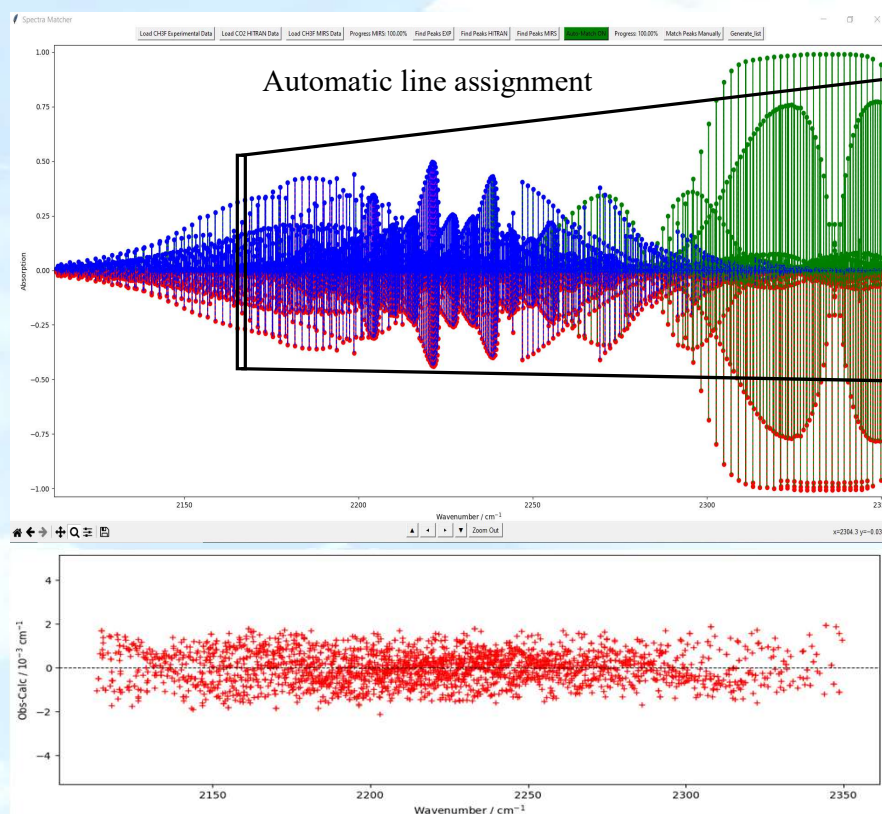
Spectra Matcher

Load CH3F Experimental Data | Load CO2 HITRAN Data | Load CH3F MIRS Data | Progress MIRS: 100.00% | Find Peaks EXP | Find Peaks HITRAN | Find Peaks MIRS | Auto-Match ON | Progress: 100.00% | Match Peaks Manually | Generate_list

Automatic line assignment

1.00
0.75
0.50
0.25
0.00
−0.25
−0.50
−0.75
−1.00

Absorption

2150
2200
2250
2300
23

Wavenumber / $cm^{-1}$

Zoom Out

x=2304.3 y=−0.03

4
2
0
−2
−4

Obs-Calc / $10^{-3}$ $cm^{-1}$

2150
2200
2250
2300
2350

Wavenumber / $cm^{-1}$